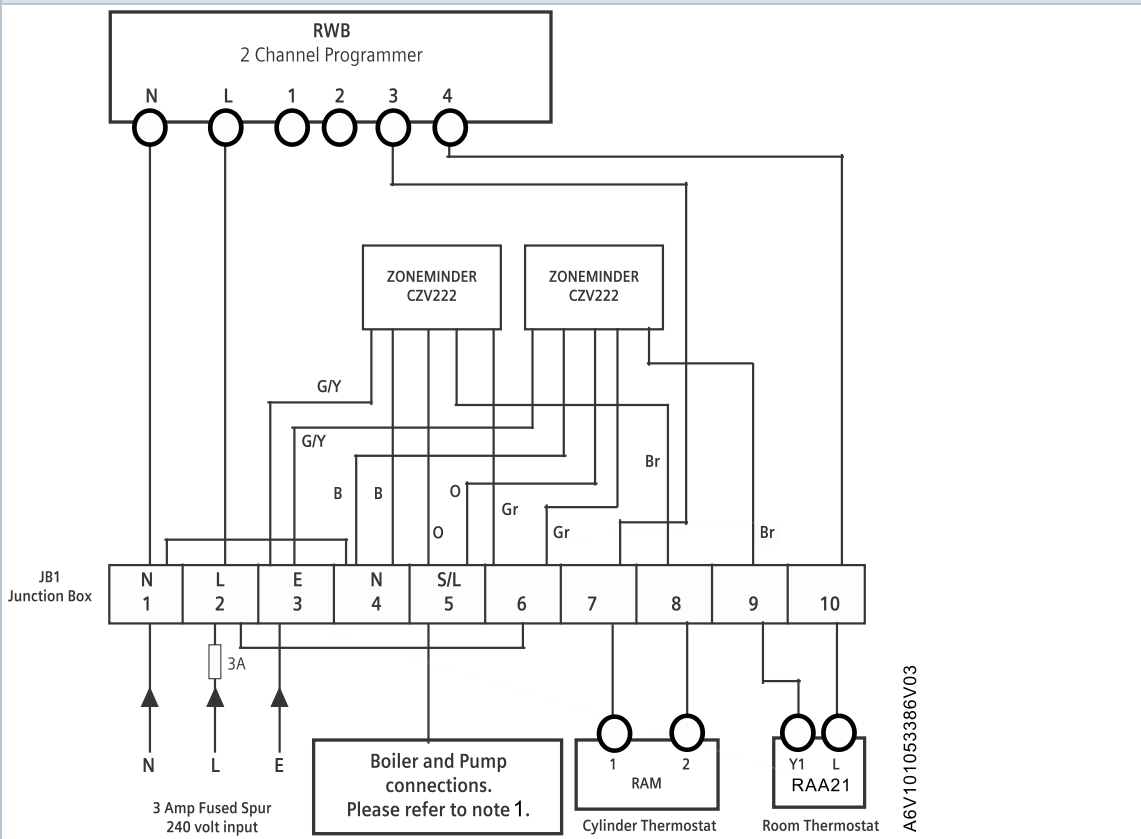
RWB
2 Channel Programmer

N L 1 2 3 4

ZONEMINDER
CZV222

ZONEMINDER
CZV222

G/Y

G/Y

B B

O

O

Gr

Gr

Br

Br

JB1
Junction Box

| N 1 | L 2 | E 3 | N 4 | S/L 5 | 6 | 7 | 8 | 9 | 10 |
|---|---|---|---|---|---|---|---|---|---|

3A

N L E

3 Amp Fused Spur
240 volt input

Boiler and Pump connections.
Please refer to note 1.

1 2
RAM
Cylinder Thermostat

Y1 L
RAA21
Room Thermostat

A6V101053386V03